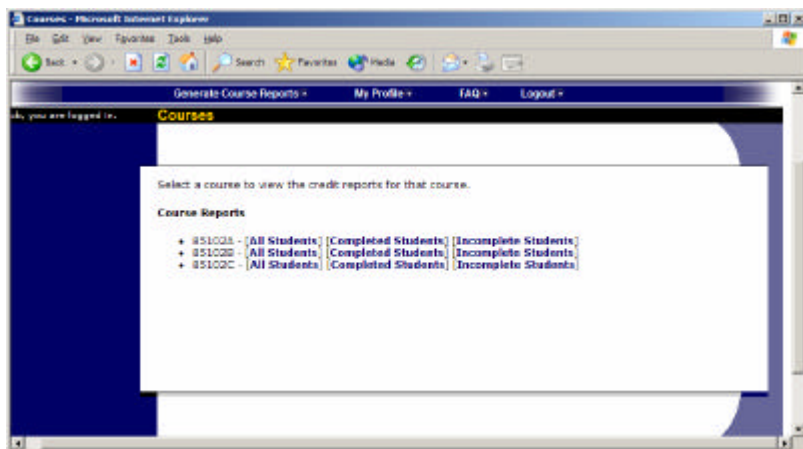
Courses - Microsoft Internet Explorer

File Edit View Favorites Tools Help

Back Search Favorites Media

Generate Course Reports » My Profile » FAQ » Logout »

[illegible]s, you are logged in.

Courses

Select a course to view the credit reports for that course.

Course Reports

- 851002A - [All Students] [Completed Students] [Incomplete Students]
- 851002B - [All Students] [Completed Students] [Incomplete Students]
- 851002C - [All Students] [Completed Students] [Incomplete Students]